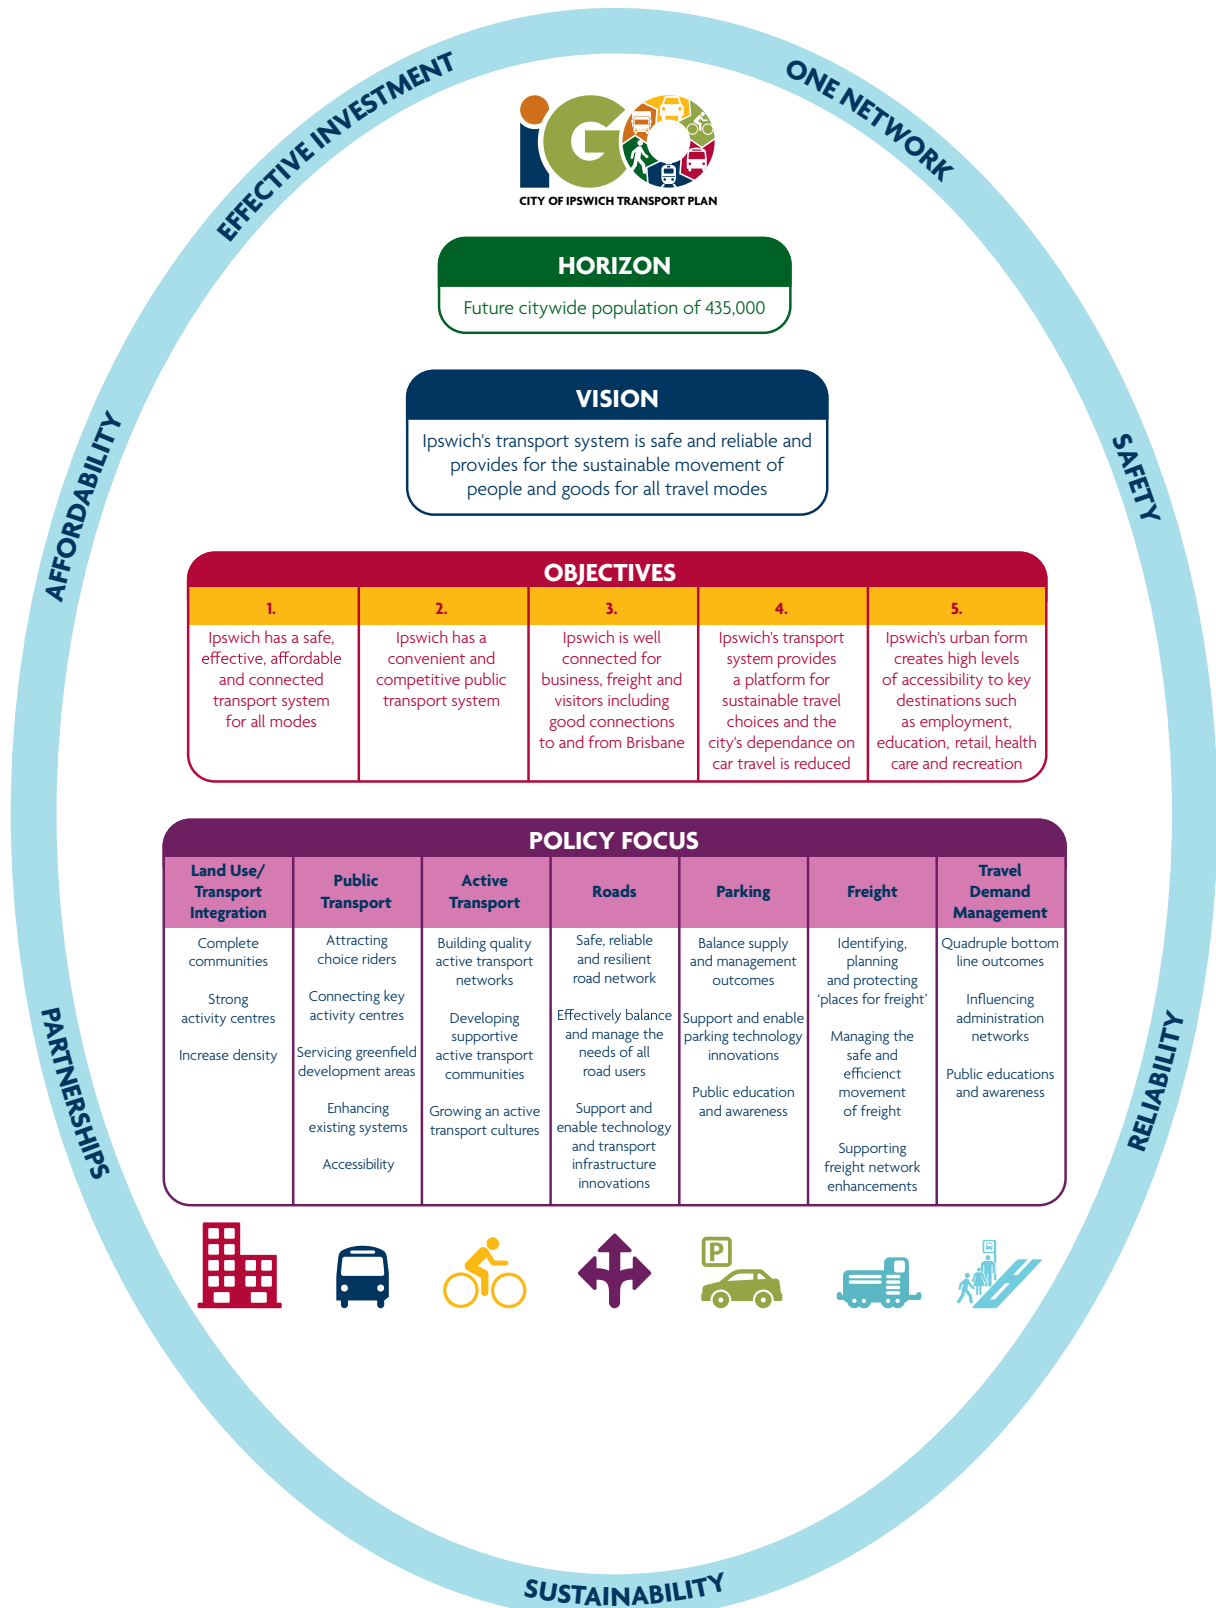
EFFECTIVE INVESTMENT

ONE NETWORK

iGO
CITY OF IPSWICH TRANSPORT PLAN

HORIZON
Future citywide population of 435,000

VISION
Ipswich's transport system is safe and reliable and provides for the sustainable movement of people and goods for all travel modes

AFFORDABILITY

SAFETY

OBJECTIVES

| 1. | 2. | 3. | 4. | 5. |
|---|---|---|---|---|
| Ipswich has a safe, effective, affordable and connected transport system for all modes | Ipswich has a convenient and competitive public transport system | Ipswich is well connected for business, freight and visitors including good connections to and from Brisbane | Ipswich's transport system provides a platform for sustainable travel choices and the city's dependance on car travel is reduced | Ipswich's urban form creates high levels of accessibility to key destinations such as employment, education, retail, health care and recreation |

POLICY FOCUS

| Land Use/ Transport Integration | Public Transport | Active Transport | Roads | Parking | Freight | Travel Demand Management |
|---|---|---|---|---|---|---|
| Complete communities<br><br>Strong activity centres<br><br>Increase density | Attracting choice riders<br><br>Connecting key activity centres<br><br>Servicing greenfield development areas<br><br>Enhancing existing systems<br><br>Accessibility | Building quality active transport networks<br><br>Developing supportive active transport communities<br><br>Growing an active transport cultures | Safe, reliable and resilient road network<br><br>Effectively balance and manage the needs of all road users<br><br>Support and enable technology and transport infrastructure innovations | Balance supply and management outcomes<br><br>Support and enable parking technology innovations<br><br>Public education and awareness | Identifying, planning and protecting 'places for freight'<br><br>Managing the safe and efficienct movement of freight<br><br>Supporting freight network enhancements | Quadruple bottom line outcomes<br><br>Influencing administration networks<br><br>Public educations and awareness |

P

PARTNERSHIPS

RELIABILITY

SUSTAINABILITY